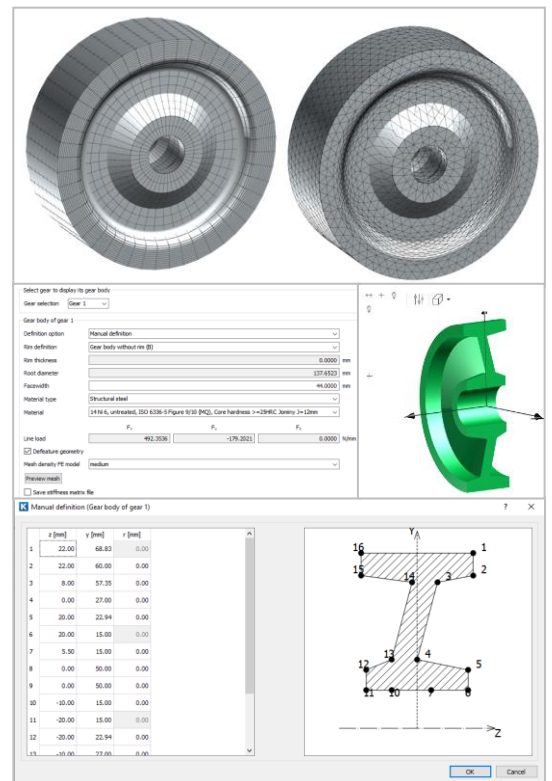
Select gear to display its gear body

Gear selection Gear 1

Gear body of gear 1

Definition option Manual definition

Rim definition Gear body without rim (B)

Rim thickness 0.0000 mm

Root diameter 137.6523 mm

Facewidth 44.0000 mm

Material type Structural steel

Material 14 Ni 6, untreated, ISO 6336-5 Figure 9/10 (MQ), Core hardness >=25HRC Jominy J=12mm

| | $F_t$ | $F_r$ | $F_a$ | |
|---|---|---|---|---|
| Line load | 492.3536 | -179.2021 | 0.0000 | N/mm |

Defeature geometry

Mesh density FE model medium

Preview mesh

Save stiffness matrix file

Manual definition (Gear body of gear 1) ? X

| | z [mm] | y [mm] | r [mm] |
|---|---|---|---|
| 1 | 22.00 | 68.83 | 0.00 |
| 2 | 22.00 | 60.00 | 0.00 |
| 3 | 8.00 | 57.35 | 0.00 |
| 4 | 0.00 | 27.00 | 0.00 |
| 5 | 20.00 | 22.94 | 0.00 |
| 6 | 20.00 | 15.00 | 0.00 |
| 7 | 5.50 | 15.00 | 0.00 |
| 8 | 0.00 | 50.00 | 0.00 |
| 9 | 0.00 | 50.00 | 0.00 |
| 10 | -10.00 | 15.00 | 0.00 |
| 11 | -20.00 | 15.00 | 0.00 |
| 12 | -20.00 | 22.94 | 0.00 |
| 13 | -10.00 | 27.00 | 0.00 |

Y
16 1
15 2
14 3
13 4
12 5
11 10 7 6
Z

OK Cancel